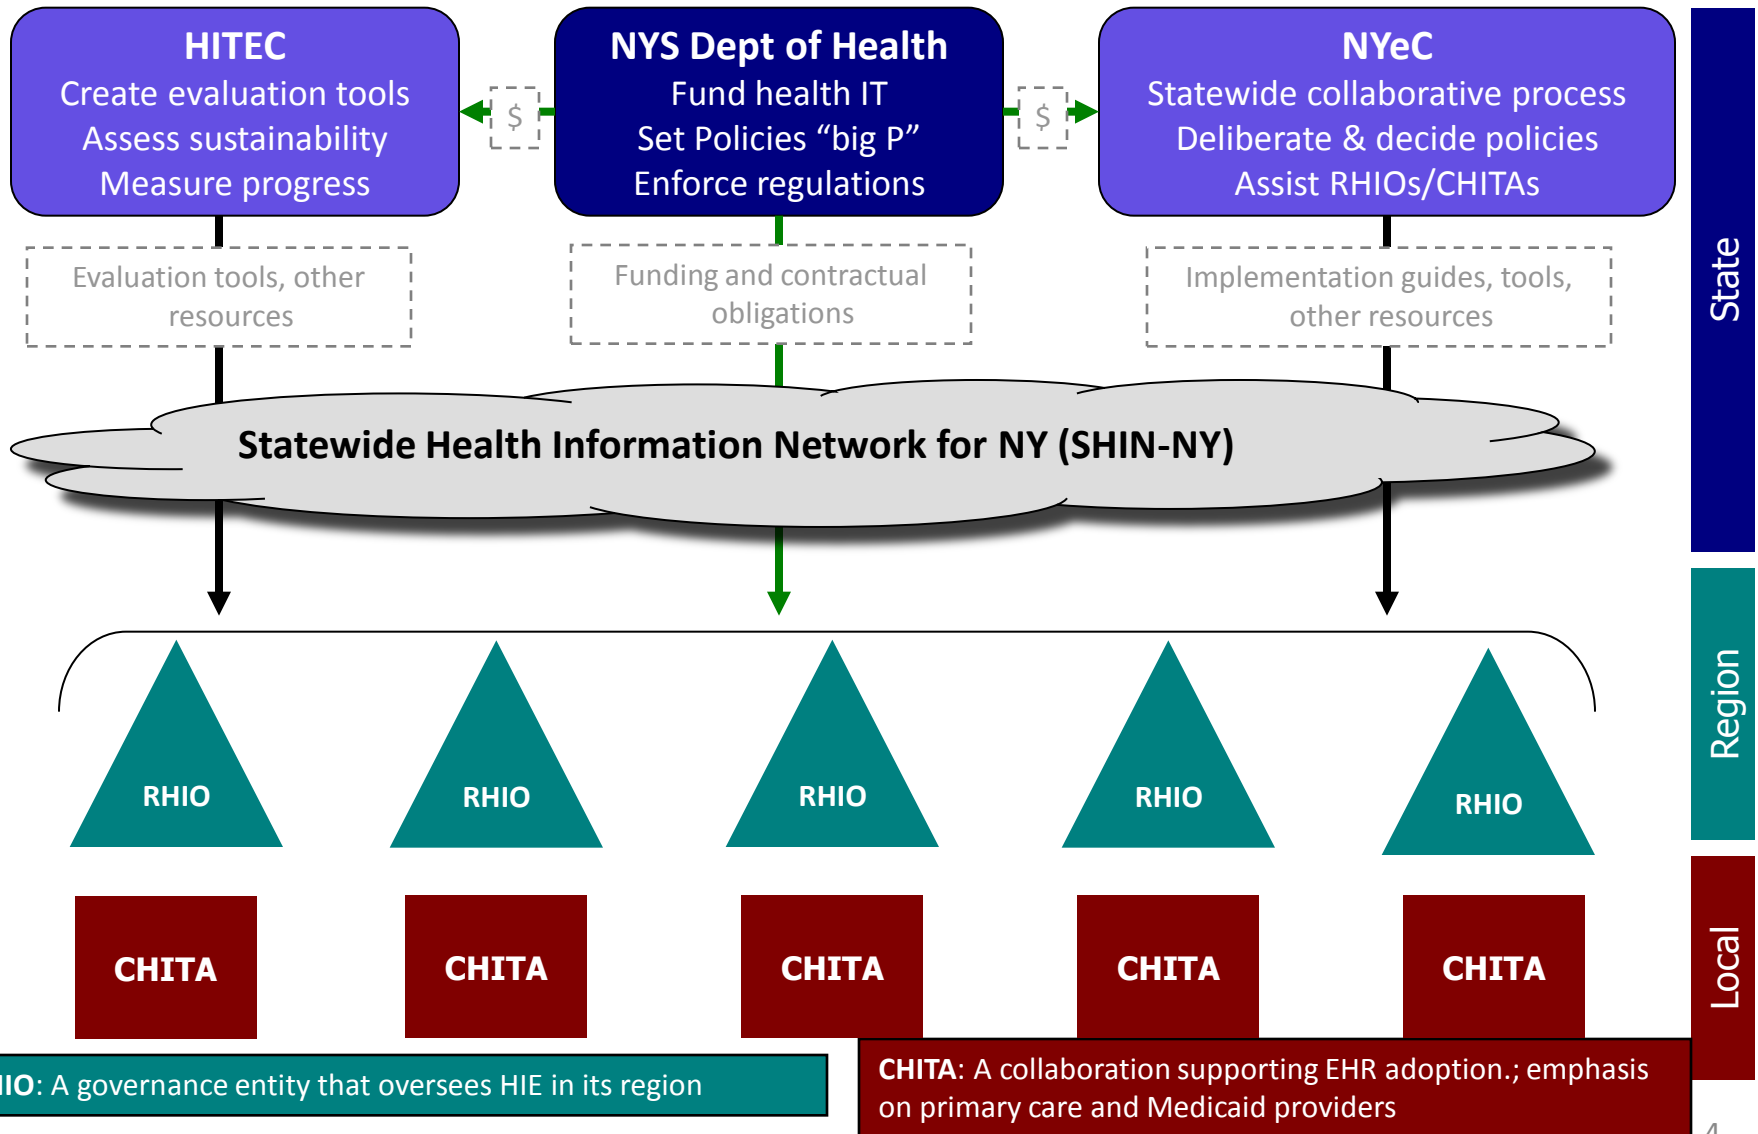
HITEC
Create evaluation tools
Assess sustainability
Measure progress

$

NYS Dept of Health
Fund health IT
Set Policies “big P”
Enforce regulations

$

NYeC
Statewide collaborative process
Deliberate & decide policies
Assist RHIOs/CHITAs

State

Evaluation tools, other resources

Funding and contractual obligations

Implementation guides, tools, other resources

Statewide Health Information Network for NY (SHIN-NY)

RHIO

RHIO

RHIO

RHIO

RHIO

Region

CHITA

CHITA

CHITA

CHITA

CHITA

Local

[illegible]IO: A governance entity that oversees HIE in its region

CHITA: A collaboration supporting EHR adoption.; emphasis on primary care and Medicaid providers

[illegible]